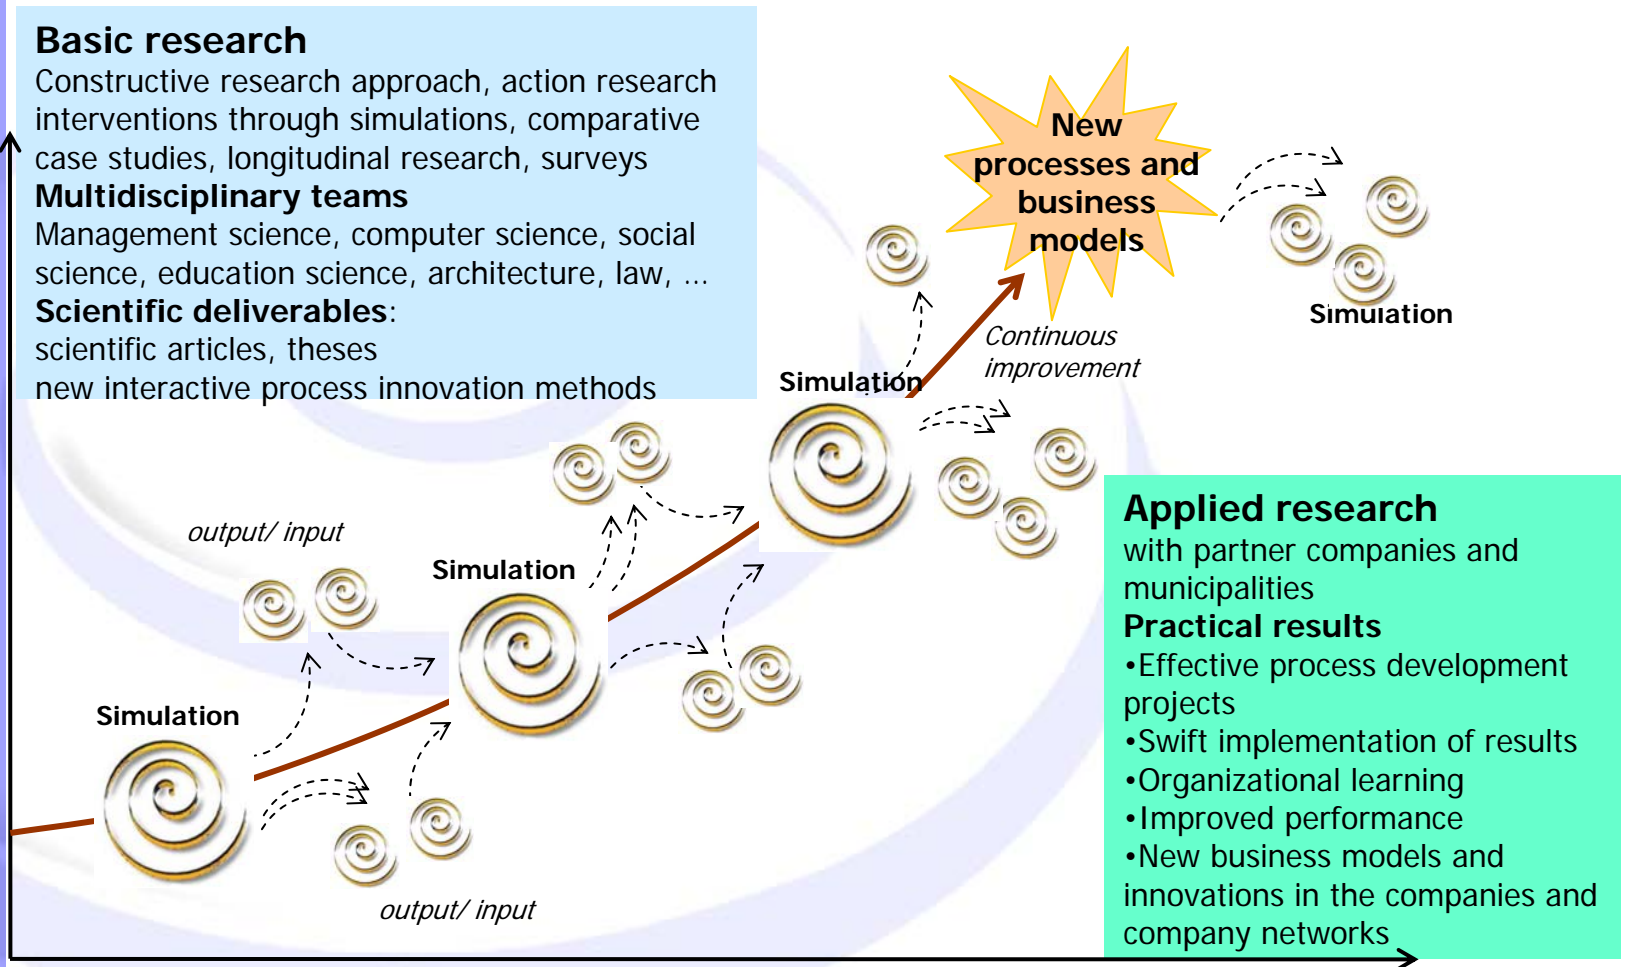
**Basic research**
Constructive research approach, action research interventions through simulations, comparative case studies, longitudinal research, surveys
**Multidisciplinary teams**
Management science, computer science, social science, education science, architecture, law, ...
**Scientific deliverables**:
scientific articles, theses
new interactive process innovation methods

New processes and business models

Continuous improvement

Simulation

Simulation

Simulation

output/ input

Simulation

output/ input

**Applied research**
with partner companies and municipalities
**Practical results**
•Effective process development projects
•Swift implementation of results
•Organizational learning
•Improved performance
•New business models and innovations in the companies and company networks